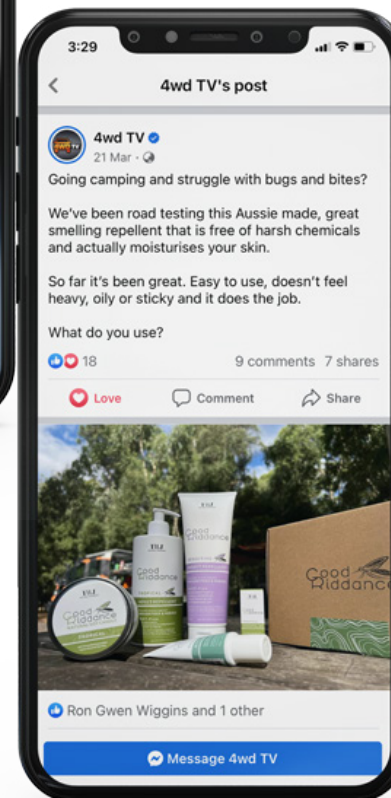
3:29

4wd TV's post

4wd TV
21 Mar ·

Going camping and struggle with bugs and bites?

We've been road testing this Aussie made, great smelling repellent that is free of harsh chemicals and actually moisturises your skin.

So far it's been great. Easy to use, doesn't feel heavy, oily or sticky and it does the job.

What do you use?

18

9 comments 7 shares

Love

Comment

Share

Good Riddance

Good Riddance

Good Riddance

Good Riddance

Ron Gwen Wiggins and 1 other

Message 4wd TV